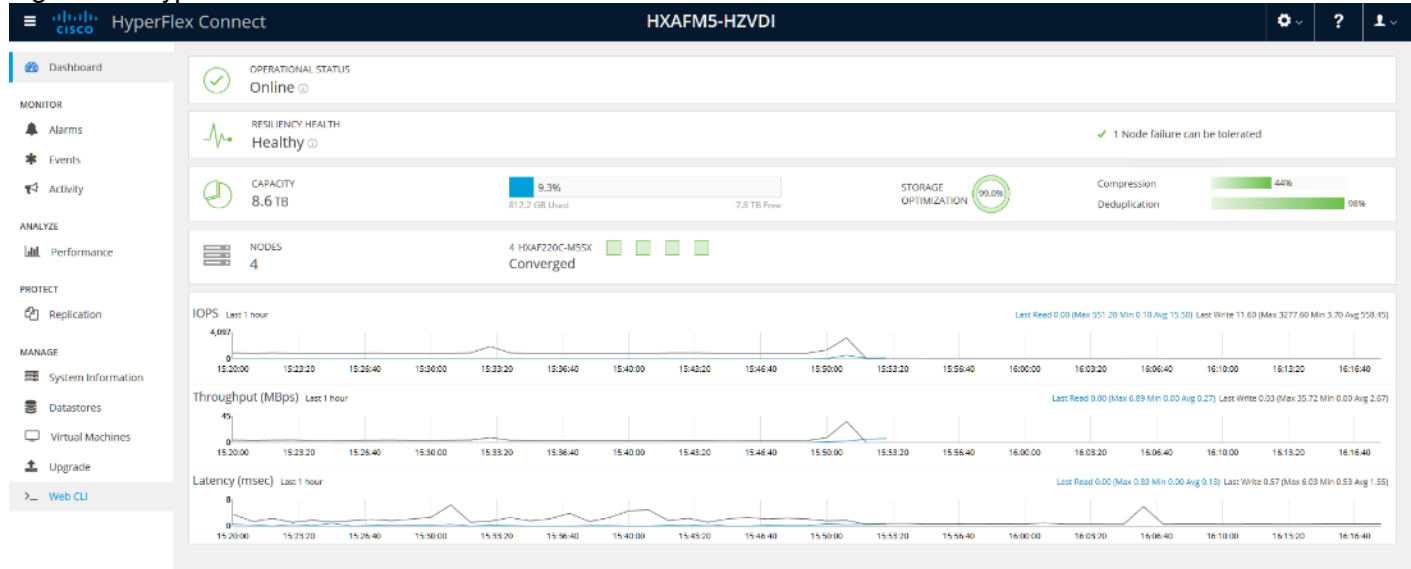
cisco HyperFlex Connect

HXAFM5-HZVDI

?

Dashboard

MONITOR

Alarms

Events

Activity

ANALYZE

Performance

PROTECT

Replication

MANAGE

System Information

Datastores

Virtual Machines

Upgrade

>_ Web CLI

OPERATIONAL STATUS
Online

RESILIENCY HEALTH
Healthy

✓ 1 Node failure can be tolerated

CAPACITY
8.6 TB

9.3%
812.2 GB Used
7.8 TB Free

STORAGE OPTIMIZATION
99.0%

Compression 44%
Deduplication 98%

NODES
4

4 HXAF220C-M5SX
Converged

IOPS Last 1 hour
Last Read 0.00 (Max 551.20 Min 0.10 Avg 15.50) Last Write 11.60 (Max 3277.60 Min 3.70 Avg 558.45)
4,097
0
15:20:00 15:23:20 15:26:40 15:30:00 15:33:20 15:36:40 15:40:00 15:43:20 15:46:40 15:50:00 15:53:20 15:56:40 16:00:00 16:03:20 16:06:40 16:10:00 16:13:20 16:16:40

Throughput (MBps) Last 1 hour
Last Read 0.00 (Max 6.89 Min 0.00 Avg 0.27) Last Write 0.03 (Max 35.72 Min 0.00 Avg 2.67)
45
0
15:20:00 15:23:20 15:26:40 15:30:00 15:33:20 15:36:40 15:40:00 15:43:20 15:46:40 15:50:00 15:53:20 15:56:40 16:00:00 16:03:20 16:06:40 16:10:00 16:13:20 16:16:40

Latency (msec) Last 1 hour
Last Read 0.00 (Max 0.83 Min 0.00 Avg 0.13) Last Write 0.57 (Max 6.03 Min 0.53 Avg 1.55)
8
0
15:20:00 15:23:20 15:26:40 15:30:00 15:33:20 15:36:40 15:40:00 15:43:20 15:46:40 15:50:00 15:53:20 15:56:40 16:00:00 16:03:20 16:06:40 16:10:00 16:13:20 16:16:40